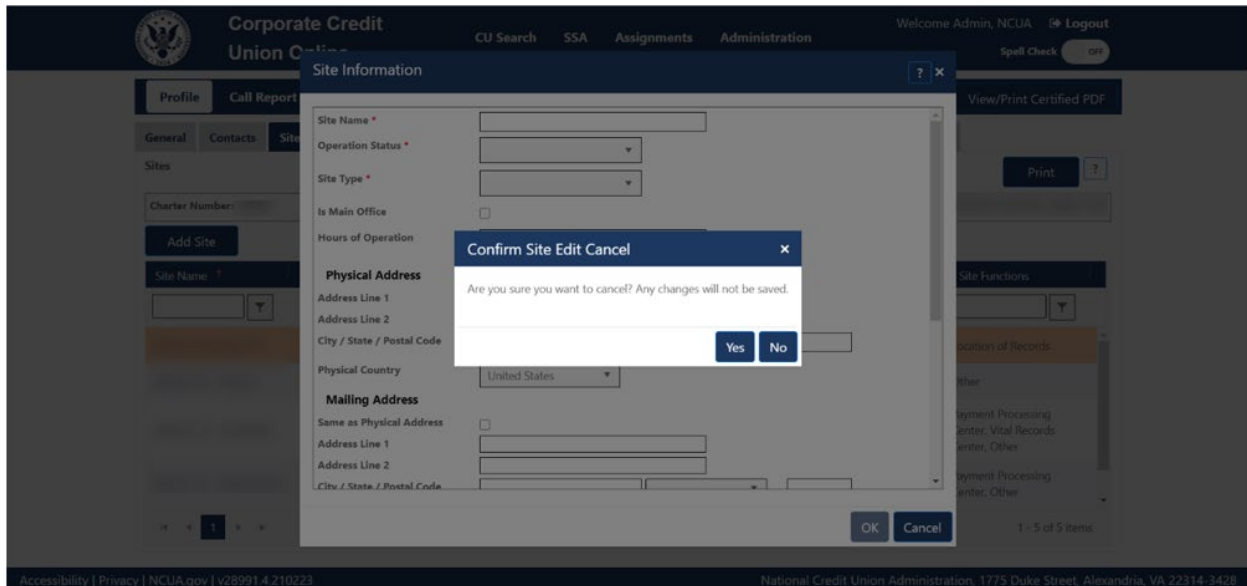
Corporate Credit Union Online

CU Search SSA Assignments Administration

Welcome Admin, NCUA Logout

Spell Check OFF

Profile Call Report

View/Print Certified PDF

General Contacts Site

Sites

Print ?

Charter Number:

Add Site

Site Name

Site Functions

Location of Records

Other

Payment Processing Center, Vital Records Center, Other

Payment Processing Center, Other

1 - 5 of 5 items

Site Information ? ×

Site Name *

Operation Status *

Site Type *

Is Main Office

Hours of Operation

Physical Address

Address Line 1

Address Line 2

City / State / Postal Code

Physical Country

United States

Mailing Address

Same as Physical Address

Address Line 1

Address Line 2

City / State / Postal Code

OK Cancel

Confirm Site Edit Cancel ×

Are you sure you want to cancel? Any changes will not be saved.

Yes No

Accessibility | Privacy | NCUA.gov | v28991.4.210223

National Credit Union Administration, 1775 Duke Street, Alexandria, VA 22314-3428